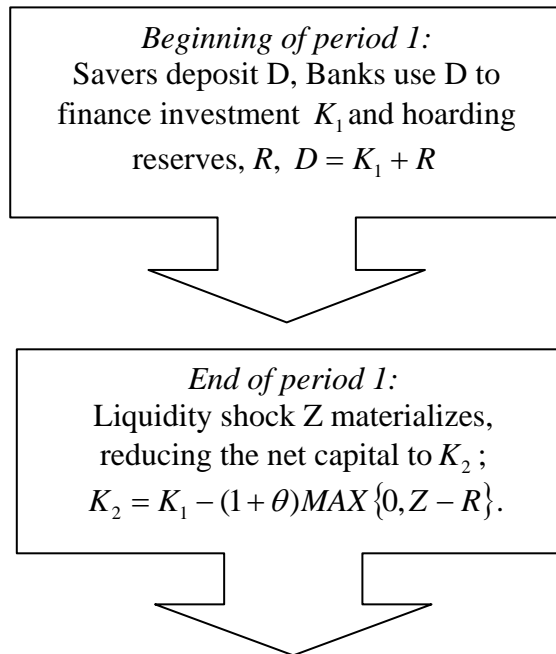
*Beginning of period 1:*
Savers deposit D, Banks use D to finance investment $K_1$ and hoarding reserves, $R$, $D = K_1 + R$

*End of period 1:*
Liquidity shock Z materializes, reducing the net capital to $K_2$ ; $K_2 = K_1 - (1+\theta)MAX\{0, Z - R\}$.